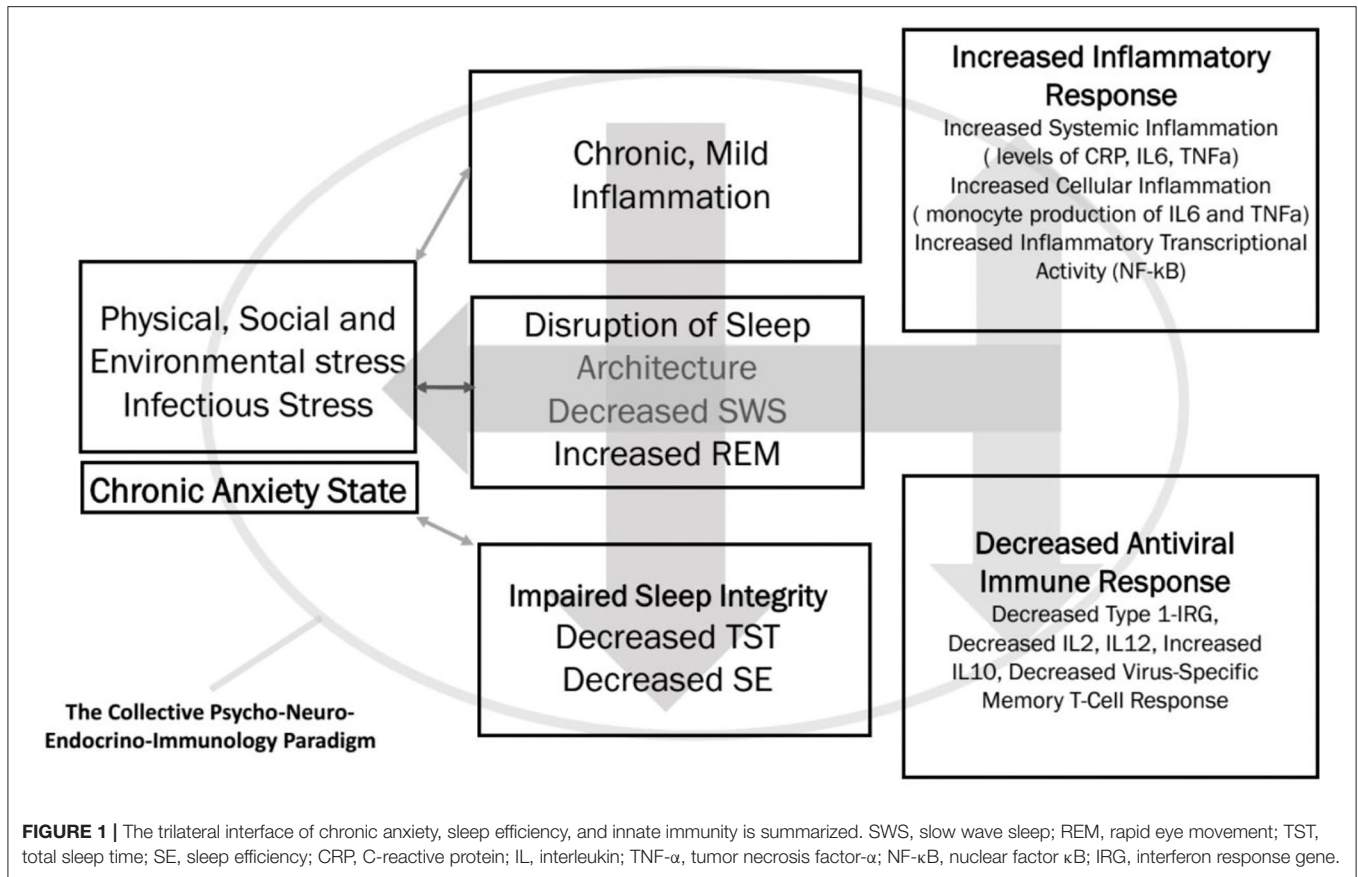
Chronic, Mild Inflammation

Increased Inflammatory Response
Increased Systemic Inflammation ( levels of CRP, IL6, TNFa)
Increased Cellular Inflammation ( monocyte production of IL6 and TNFa)
Increased Inflammatory Transcriptional Activity (NF-kB)

Physical, Social and Environmental stress Infectious Stress

Disruption of Sleep Architecture Decreased SWS Increased REM

Chronic Anxiety State

Impaired Sleep Integrity
Decreased TST
Decreased SE

Decreased Antiviral Immune Response
Decreased Type 1-IRG, Decreased IL2, IL12, Increased IL10, Decreased Virus-Specific Memory T-Cell Response

The Collective Psycho-Neuro-Endocrino-Immunology Paradigm

**FIGURE 1 |** The trilateral interface of chronic anxiety, sleep efficiency, and innate immunity is summarized. SWS, slow wave sleep; REM, rapid eye movement; TST, total sleep time; SE, sleep efficiency; CRP, C-reactive protein; IL, interleukin; TNF-α, tumor necrosis factor-α; NF-κB, nuclear factor κB; IRG, interferon response gene.